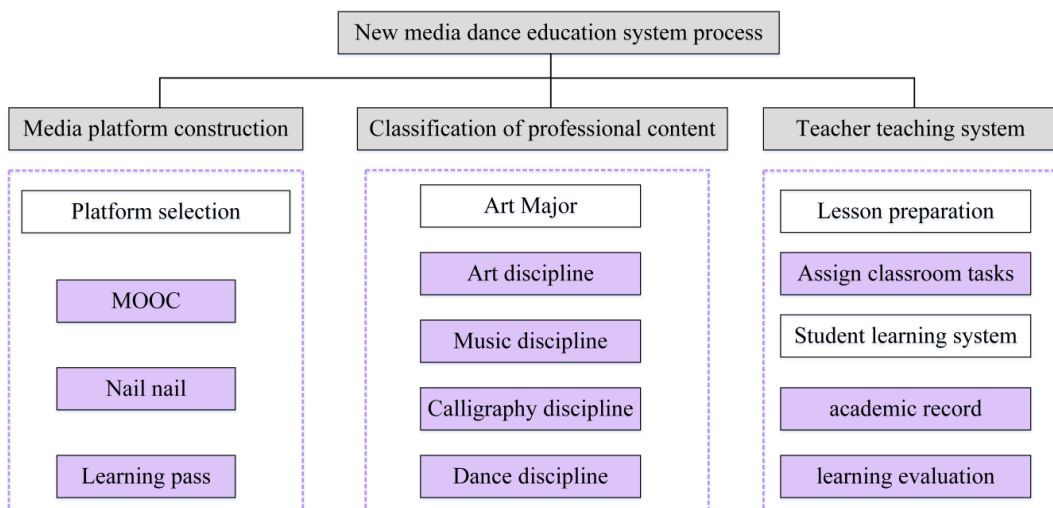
New media dance education system process

Media platform construction

Platform selection

MOOC

Nail nail

Learning pass

Classification of professional content

Art Major

Art discipline

Music discipline

Calligraphy discipline

Dance discipline

Teacher teaching system

Lesson preparation

Assign classroom tasks

Student learning system

academic record

learning evaluation